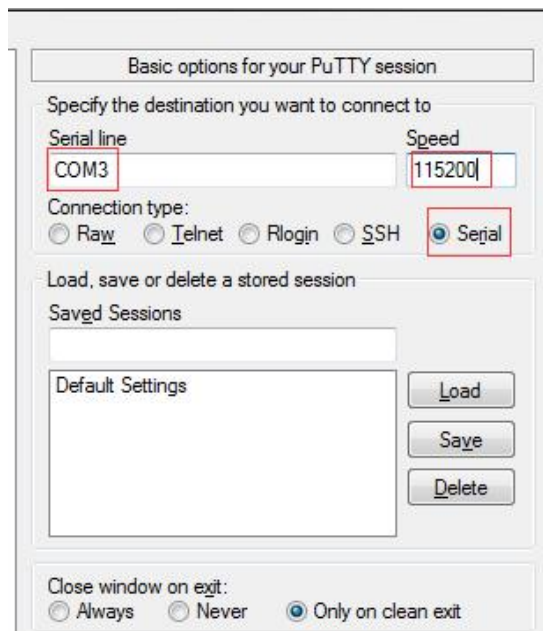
Basic options for your PuTTY session

Specify the destination you want to connect to

Serial line
COM3

Speed
115200

Connection type:
Raw Telnet Rlogin SSH Serial

Load, save or delete a stored session

Saved Sessions

Default Settings

Load
Save
Delete

Close window on exit:
Always Never Only on clean exit